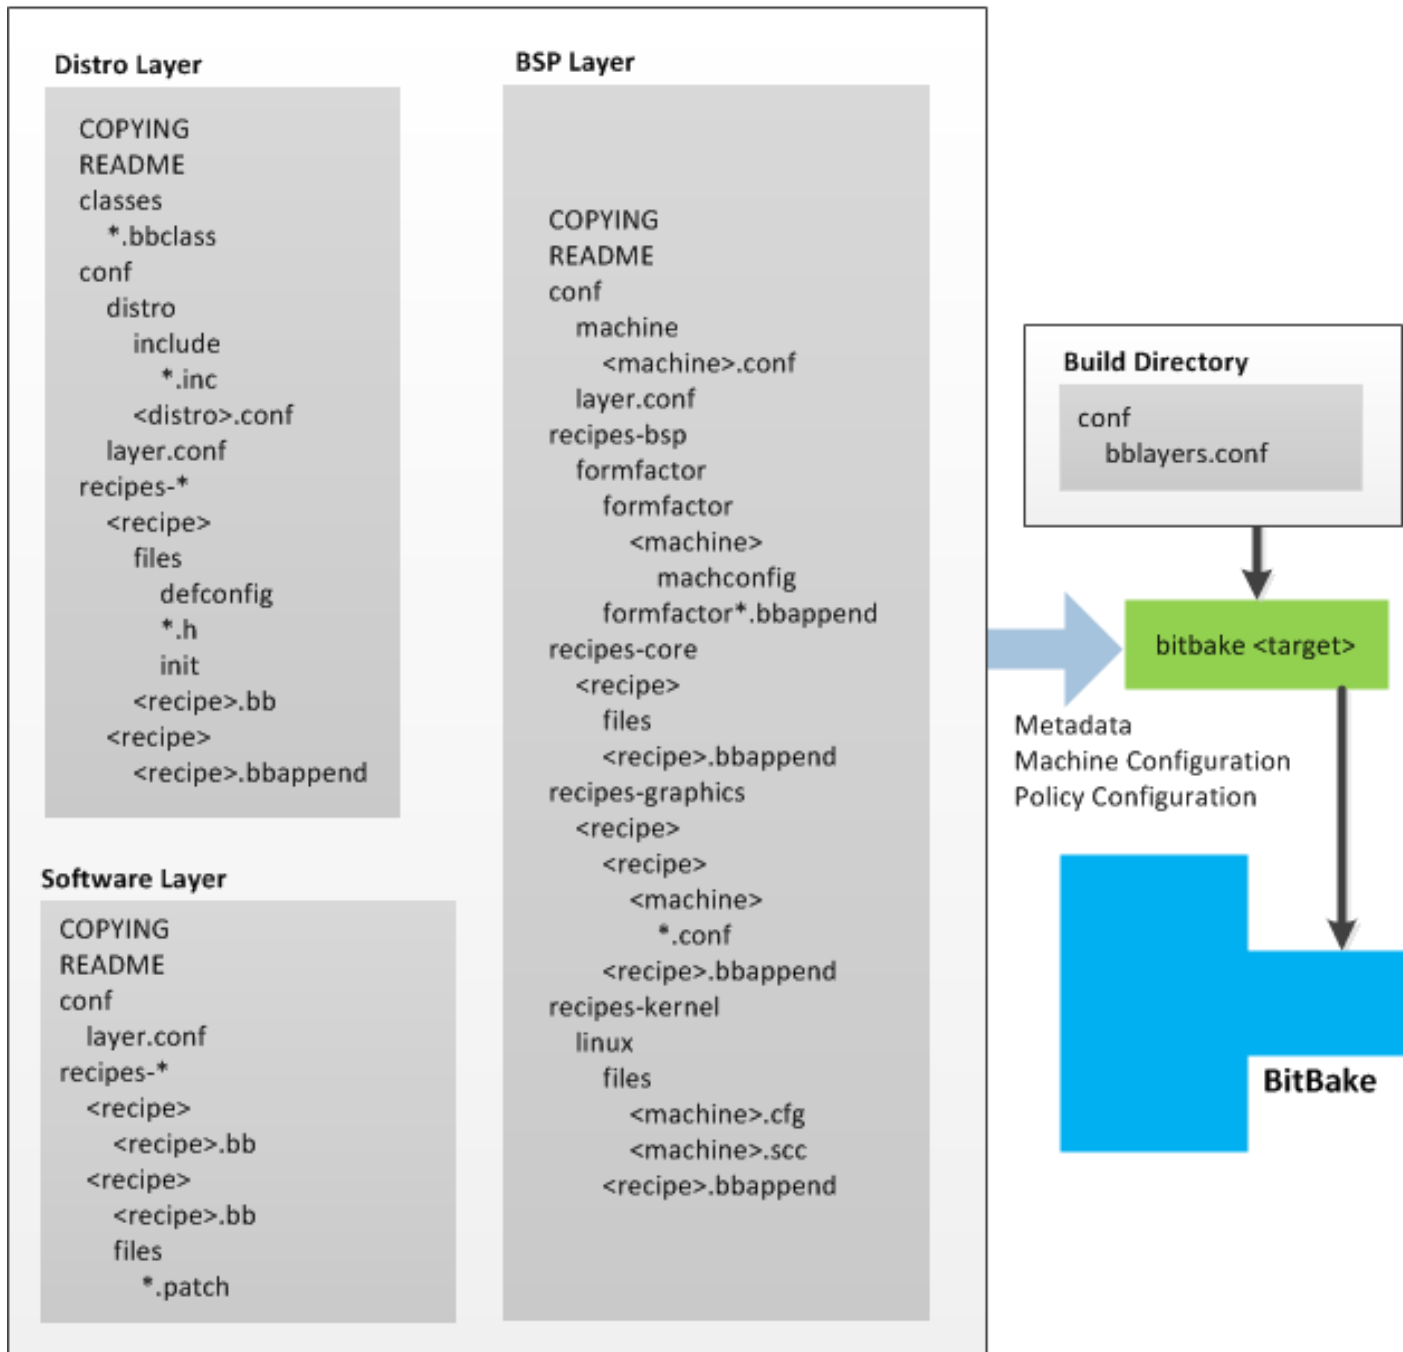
Distro Layer

COPYING
README
classes
*.bbclass
conf
distro
include
*.inc
<distro>.conf
layer.conf
recipes-*
<recipe>
files
defconfig
*.h
init
<recipe>.bb
<recipe>
<recipe>.bbappend

Software Layer

COPYING
README
conf
layer.conf
recipes-*
<recipe>
<recipe>.bb
<recipe>
<recipe>.bb
files
*.patch

BSP Layer

COPYING
README
conf
machine
<machine>.conf
layer.conf
recipes-bsp
formfactor
formfactor
<machine>
machconfig
formfactor*.bbappend
recipes-core
<recipe>
files
<recipe>.bbappend
recipes-graphics
<recipe>
<recipe>
<machine>
*.conf
<recipe>.bbappend
recipes-kernel
linux
files
<machine>.cfg
<machine>.scc
<recipe>.bbappend

Build Directory

conf
bblayers.conf

bitbake <target>

Metadata
Machine Configuration
Policy Configuration

BitBake